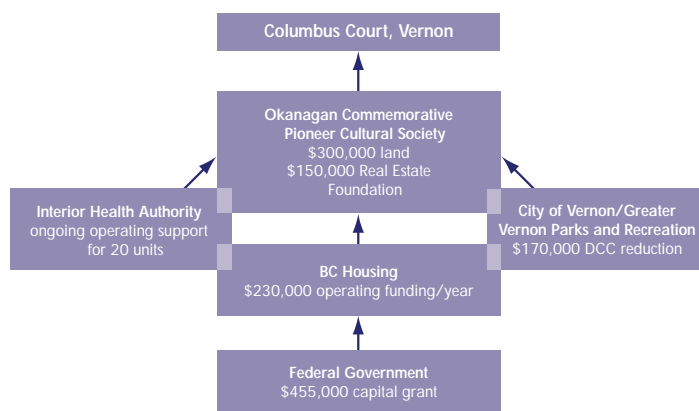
Columbus Court, Vernon

Okanagan Commemorative Pioneer Cultural Society
$300,000 land
$150,000 Real Estate Foundation

Interior Health Authority
ongoing operating support for 20 units

City of Vernon/Greater Vernon Parks and Recreation
$170,000 DCC reduction

BC Housing
$230,000 operating funding/year

Federal Government
$455,000 capital grant